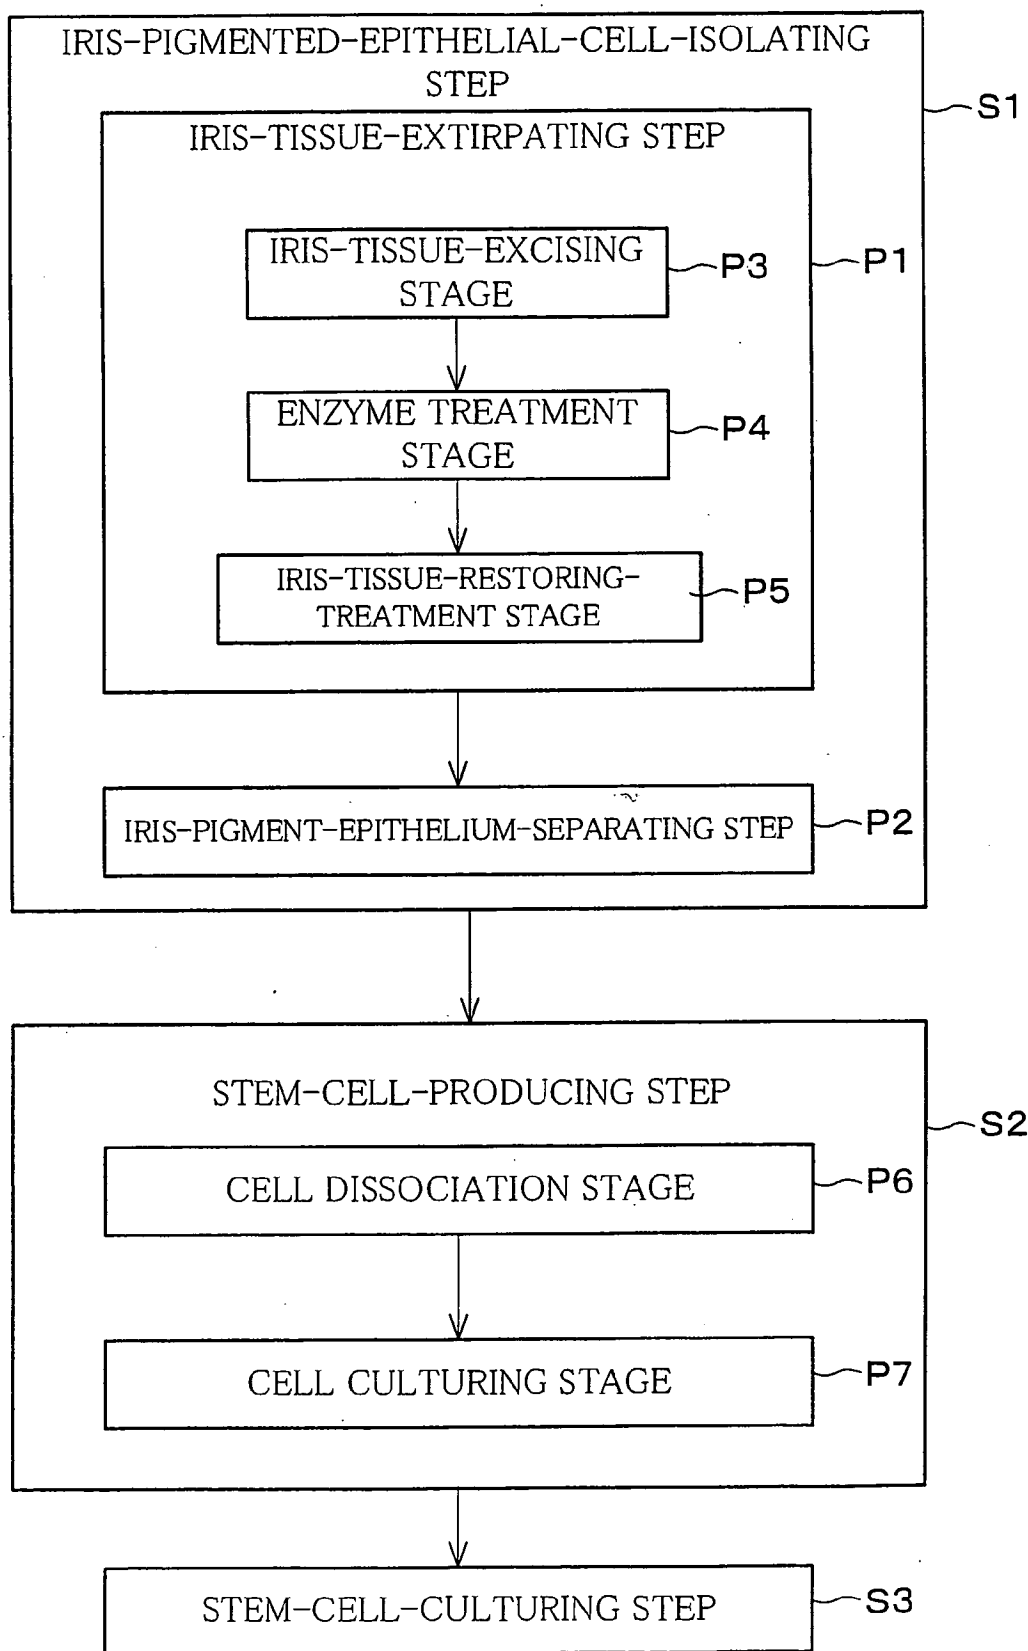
IRIS-PIGMENTED-EPITHELIAL-CELL-ISOLATING STEP

S1

IRIS-TISSUE-EXTIRPATING STEP

IRIS-TISSUE-EXCISING STAGE

P3

P1

ENZYME TREATMENT STAGE

P4

IRIS-TISSUE-RESTORING-TREATMENT STAGE

P5

IRIS-PIGMENT-EPITHELIUM-SEPARATING STEP

P2

STEM-CELL-PRODUCING STEP

S2

CELL DISSOCIATION STAGE

P6

CELL CULTURING STAGE

P7

STEM-CELL-CULTURING STEP

S3